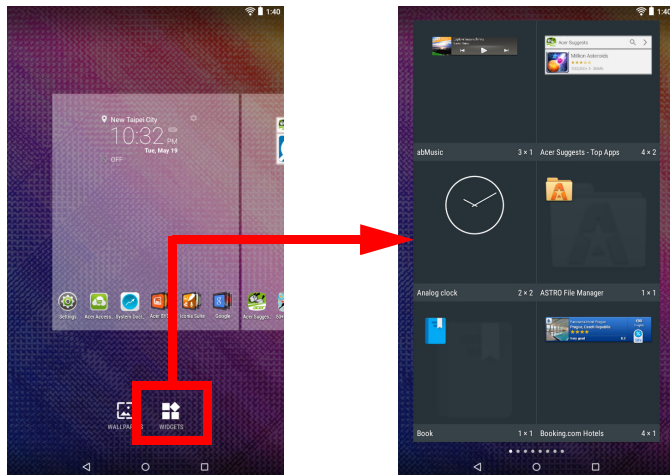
1:40

New Taipei City
10:32
Tue, May 19
OFF

Settings
Acer Access
System Sett.
Acer EXT
Office Suite
Google
Acer Suggest.

WALLPAPERS
WIDGETS

1:40

Acer Suggests
Million Asteroids

abMusic 3 × 1
Acer Suggests - Top Apps 4 × 2

Analog clock 2 × 2
ASTRO File Manager 1 × 1

Book 1 × 1
Booking.com Hotels 4 × 1